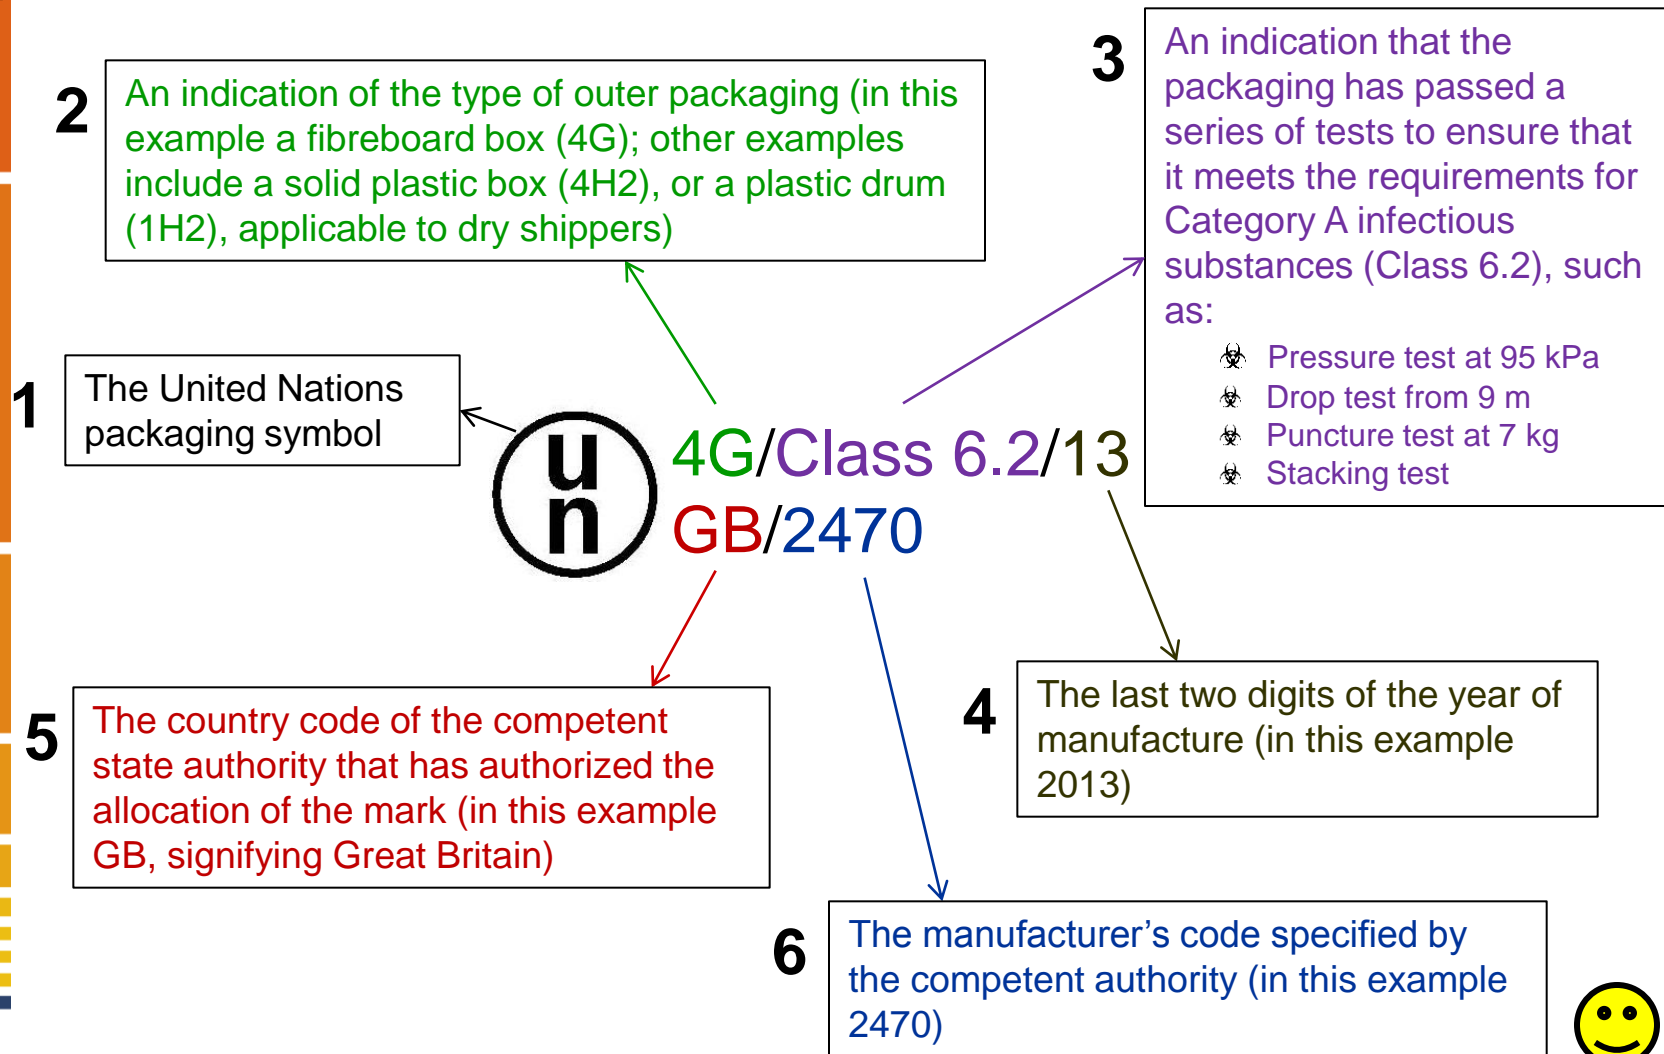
2
An indication of the type of outer packaging (in this example a fibreboard box (4G); other examples include a solid plastic box (4H2), or a plastic drum (1H2), applicable to dry shippers)

3
An indication that the packaging has passed a series of tests to ensure that it meets the requirements for Category A infectious substances (Class 6.2), such as:

- Pressure test at 95 kPa
- Drop test from 9 m
- Puncture test at 7 kg
- Stacking test

1
The United Nations packaging symbol

u
n

4G/Class 6.2/13
GB/2470

4
The last two digits of the year of manufacture (in this example 2013)

5
The country code of the competent state authority that has authorized the allocation of the mark (in this example GB, signifying Great Britain)

6
The manufacturer’s code specified by the competent authority (in this example 2470)